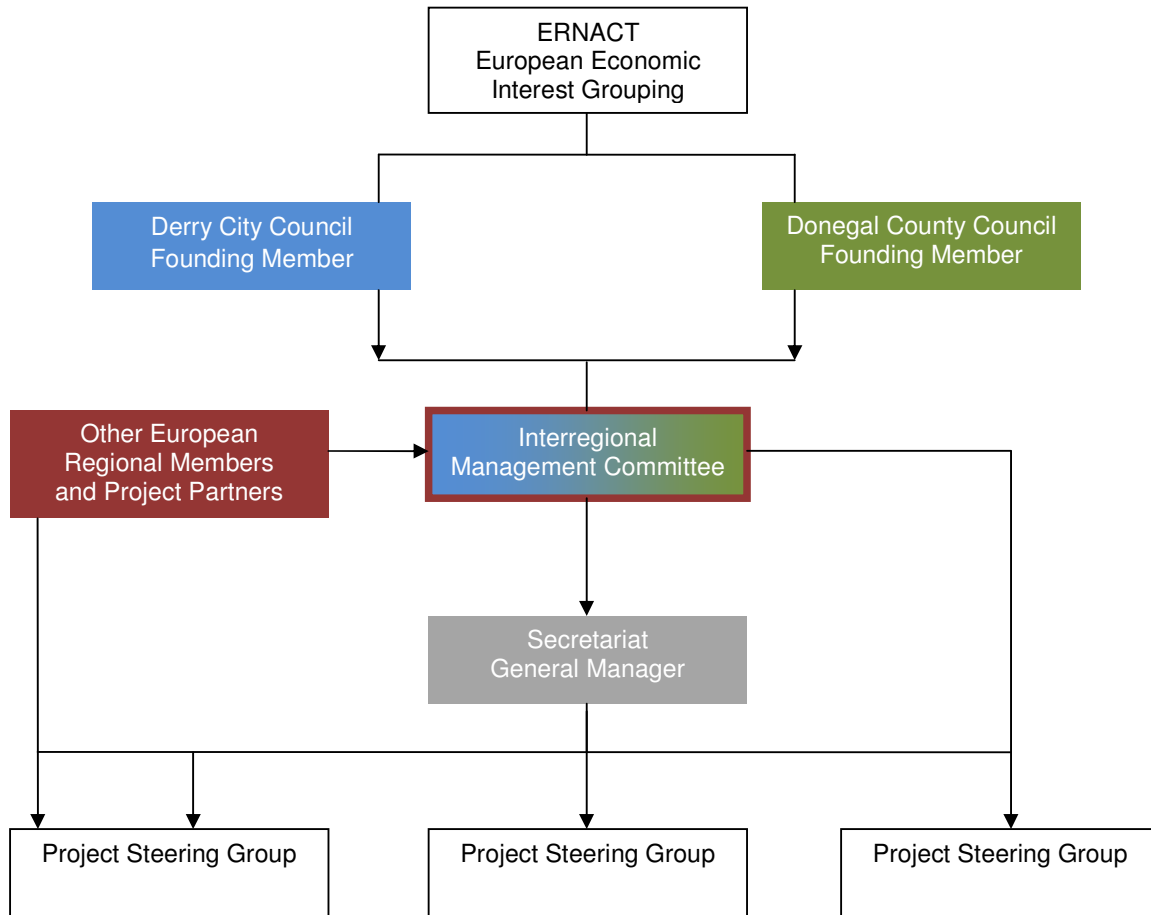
ERNACT
European Economic
Interest Grouping

Derry City Council
Founding Member

Donegal County Council
Founding Member

Other European
Regional Members
and Project Partners

Interregional
Management Committee

Secretariat
General Manager

Project Steering Group

Project Steering Group

Project Steering Group